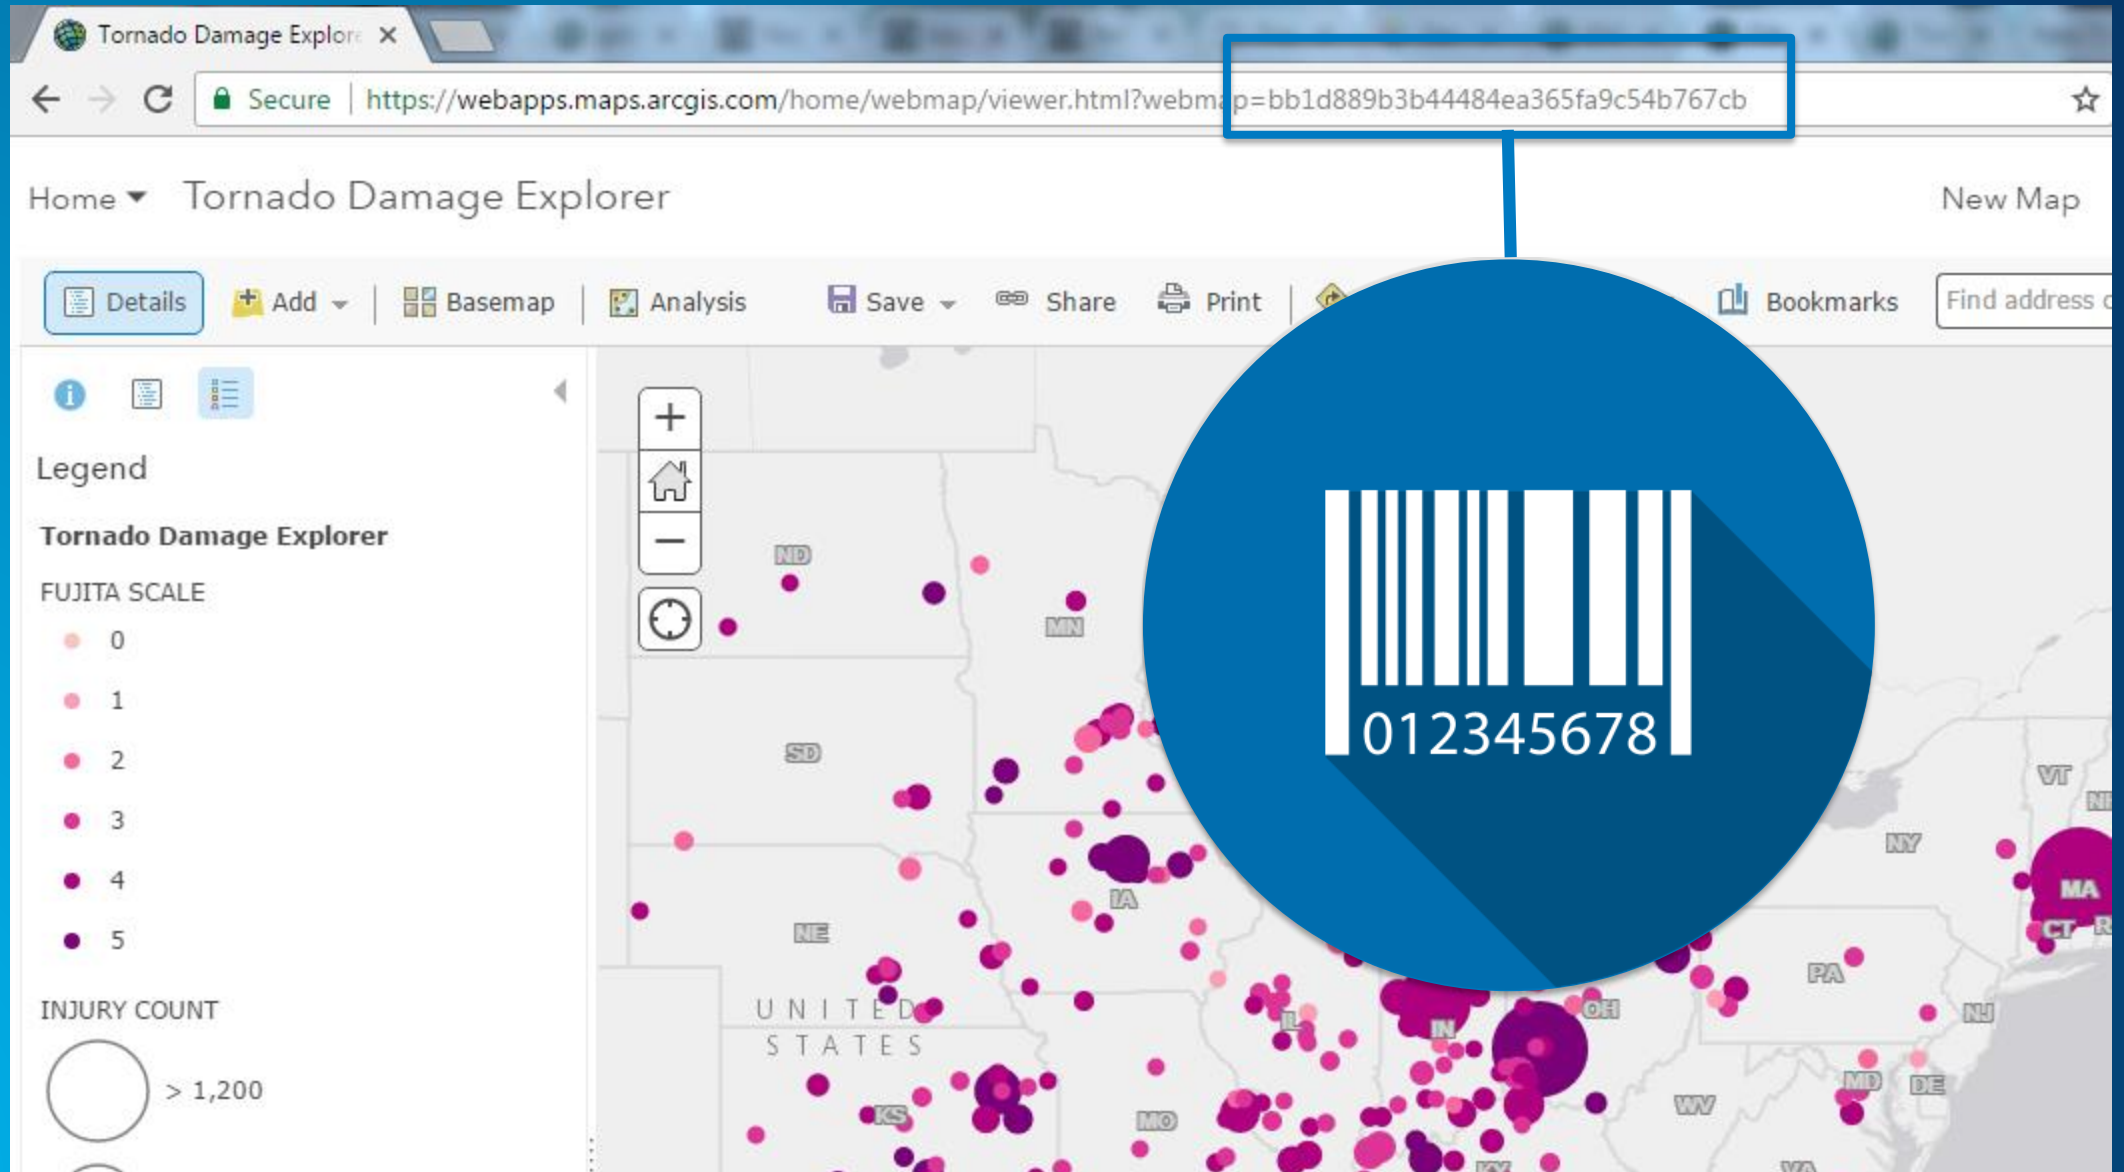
Tornado Damage Explor ×

Secure https://webapps.maps.arcgis.com/home/webmap/viewer.html?webmap=bb1d889b3b44484ea365fa9c54b767cb

Home ▾ Tornado Damage Explorer

New Map

Details Add Basemap Analysis Save Share Print Bookmarks Find address o

Legend

Tornado Damage Explorer

FUJITA SCALE

0

1

2

3

4

5

INJURY COUNT

> 1,200

ND MN SD NE IA KS MO IL IN OH WV PA NY VT NH MA CT RI NJ MD DE KY VA

UNITED STATES

012345678